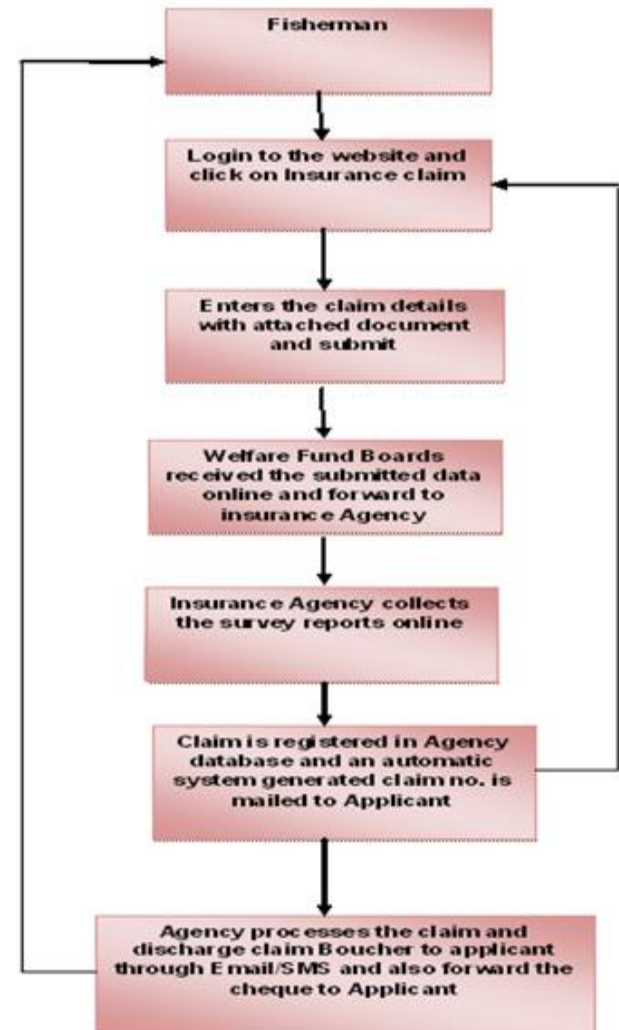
Fisherman

Login to the website and click on Insurance claim

Enters the claim details with attached document and submit

Welfare Fund Boards received the submitted data online and forward to insurance Agency

Insurance Agency collects the survey reports online

Claim is registered in Agency database and an automatic system generated claim no. is mailed to Applicant

Agency processes the claim and discharge claim Boucher to applicant through Email/SMS and also forward the cheque to Applicant